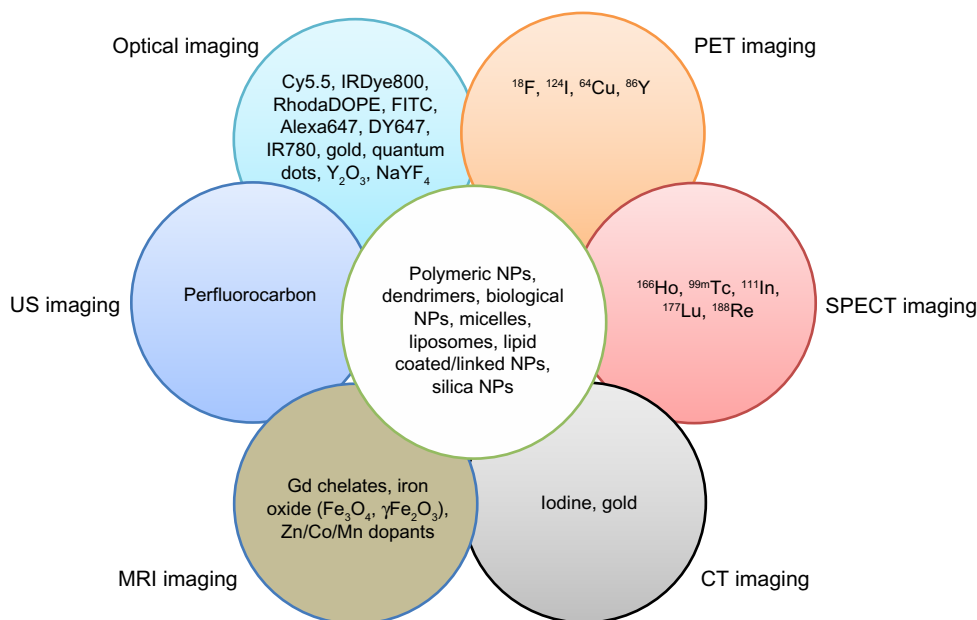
Optical imaging

Cy5.5, IRDye800, RhodaDOPE, FITC, Alexa647, DY647, IR780, gold, quantum dots, $Y_2O_3$, $NaYF_4$

PET imaging

$^{18}F$, $^{124}I$, $^{64}Cu$, $^{86}Y$

US imaging

Perfluorocarbon

Polymeric NPs, dendrimers, biological NPs, micelles, liposomes, lipid coated/linked NPs, silica NPs

$^{166}Ho$, $^{99m}Tc$, $^{111}In$, $^{177}Lu$, $^{188}Re$

SPECT imaging

Gd chelates, iron oxide ($Fe_3O_4$, $\gamma Fe_2O_3$), Zn/Co/Mn dopants

Iodine, gold

MRI imaging

CT imaging